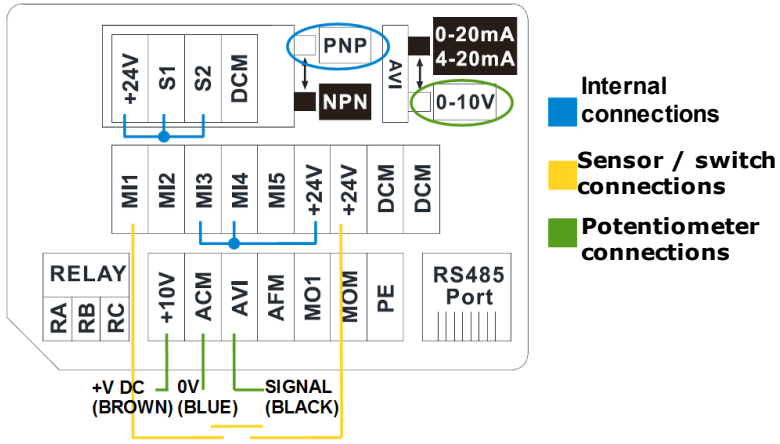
+24V S1 S2 DCM

PNP

NPN

AVI

0-20mA
4-20mA

0-10V

Internal connections

Sensor / switch connections

Potentiometer connections

MI1 MI2 MI3 MI4 MI5 +24V +24V DCM DCM

RELAY

RA RB RC

+10V ACM AVI AFM MO1 MOM PE

RS485 Port

+V DC (BROWN)

0V (BLUE)

SIGNAL (BLACK)